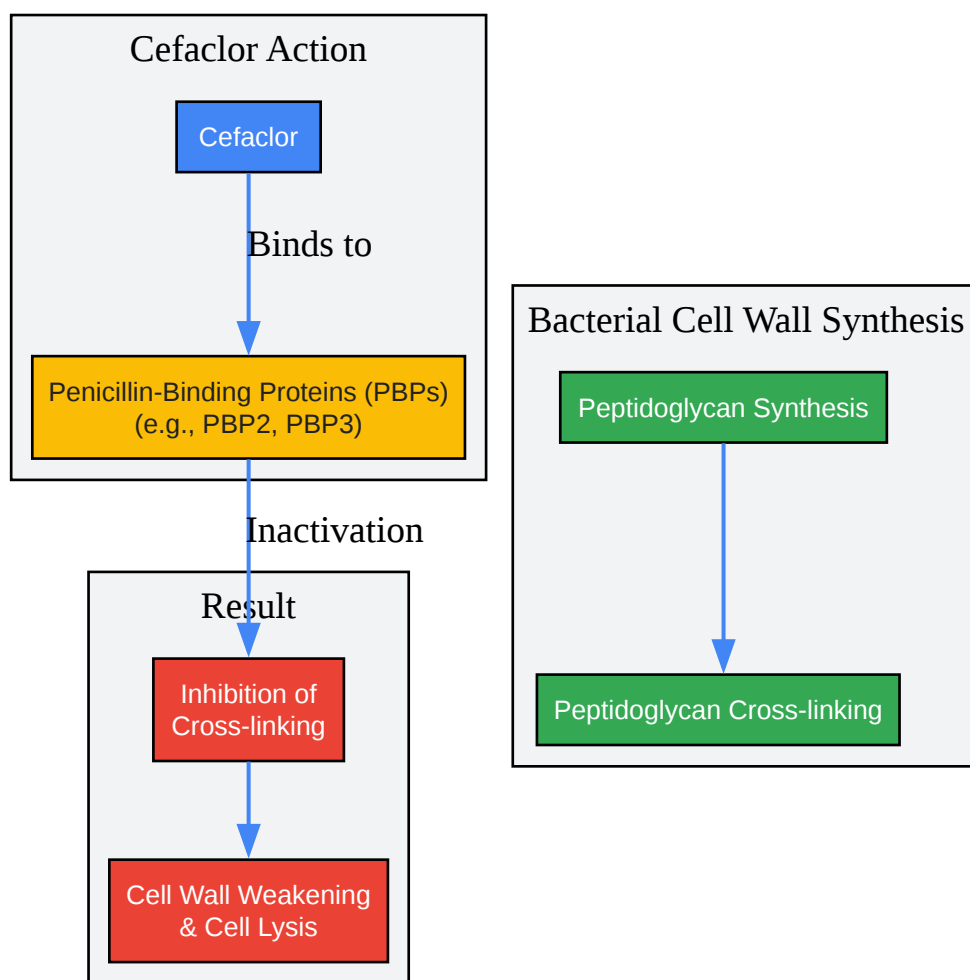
Cefaclor Action

Cefaclor

Binds to

Penicillin-Binding Proteins (PBPs) (e.g., PBP2, PBP3)

Inactivation

Result

Inhibition of Cross-linking

Cell Wall Weakening & Cell Lysis

Bacterial Cell Wall Synthesis

Peptidoglycan Synthesis

Peptidoglycan Cross-linking